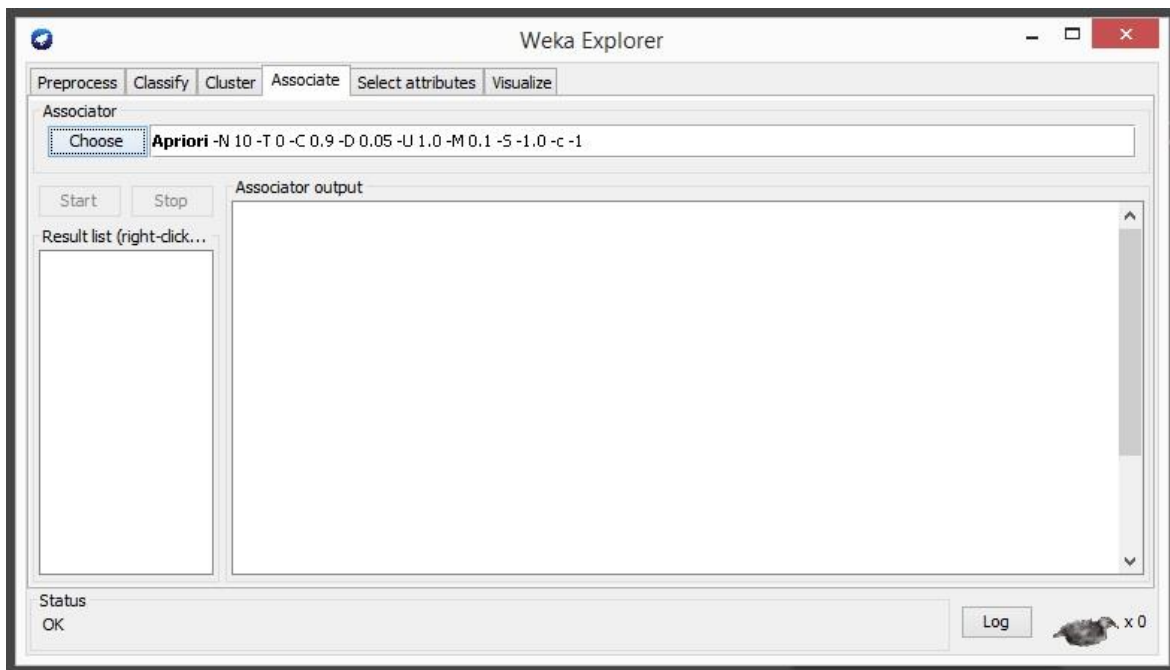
Weka Explorer

Preprocess Classify Cluster Associate Select attributes Visualize

Associator

Choose **Apriori** -N 10 -T 0 -C 0.9 -D 0.05 -U 1.0 -M 0.1 -S -1.0 -c -1

Start Stop

Associator output

Result list (right-click...

Status

OK

Log

x 0